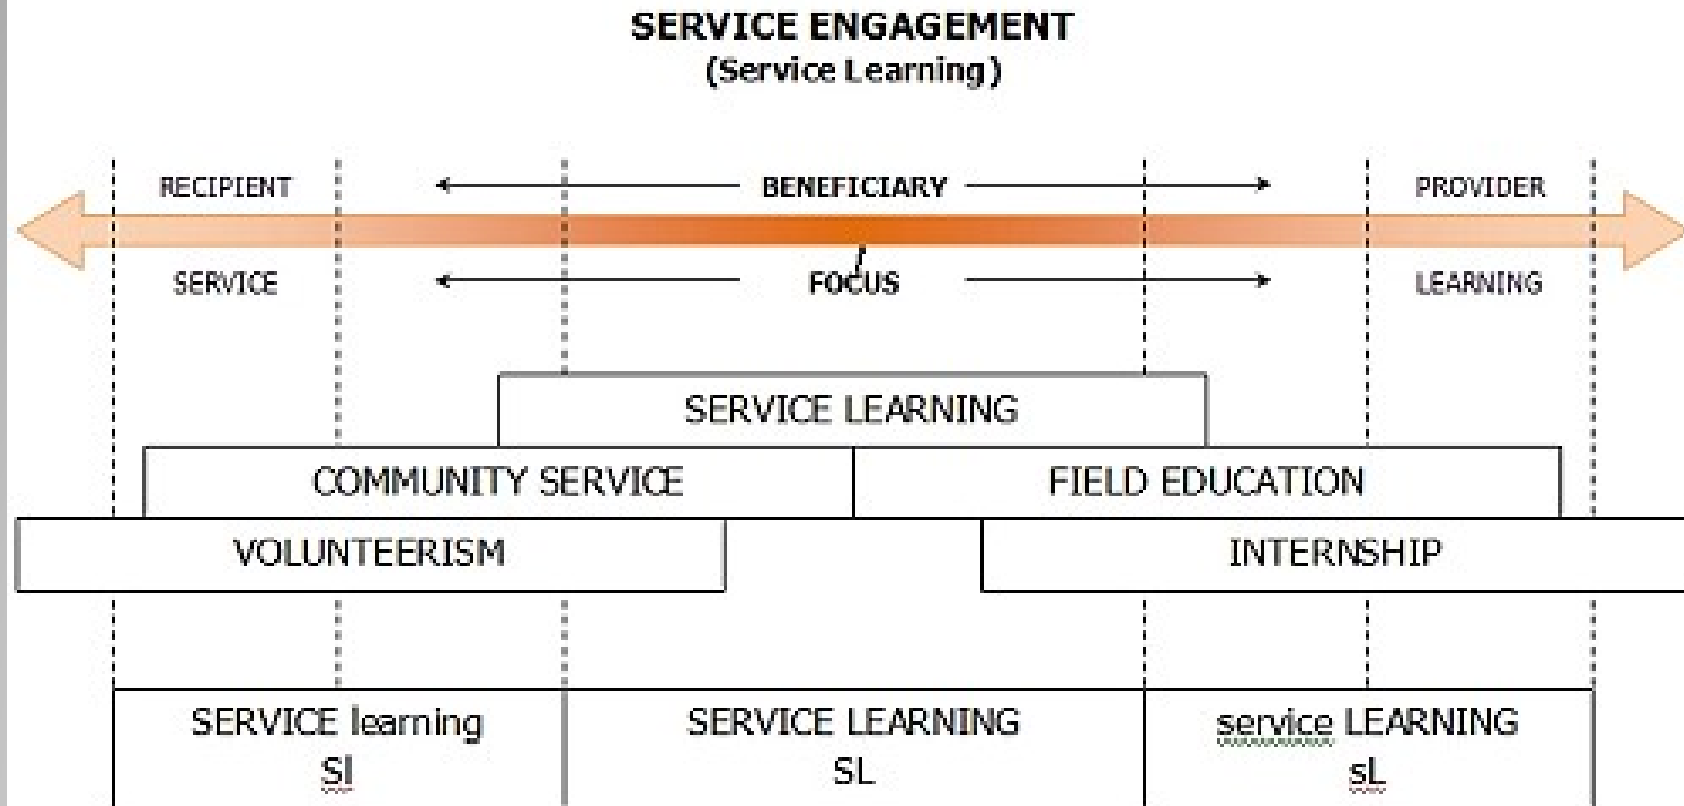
SERVICE ENGAGEMENT
(Service Learning)

RECIPIENT
BENEFICIARY
PROVIDER

SERVICE
FOCUS
LEARNING

SERVICE LEARNING

COMMUNITY SERVICE

FIELD EDUCATION

VOLUNTEERISM

INTERNSHIP

SERVICE learning
Sl

SERVICE LEARNING
SL

service LEARNING
sL